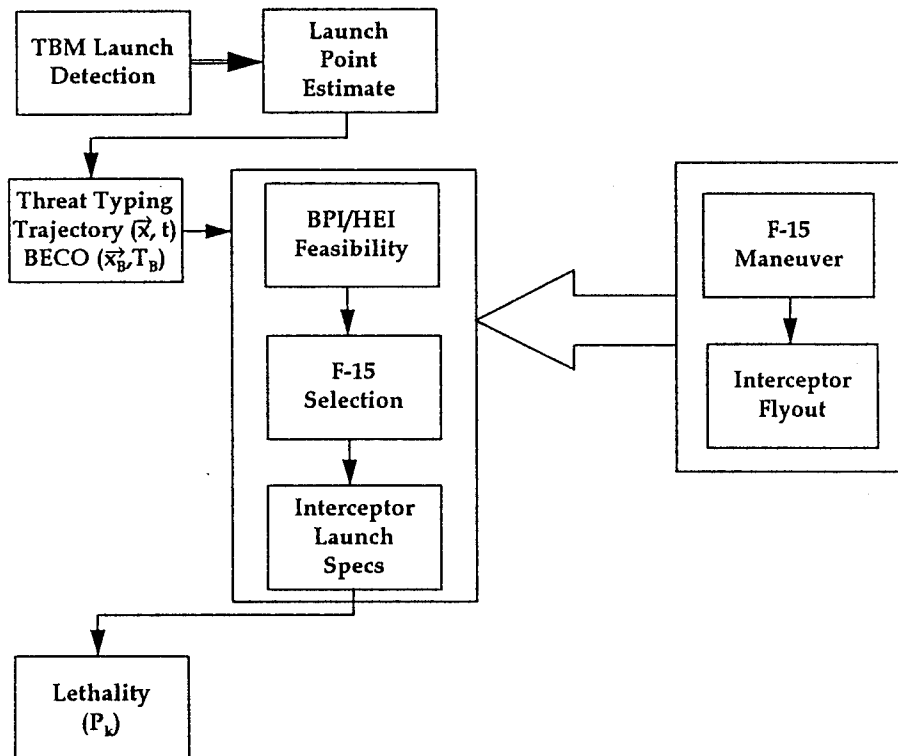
TBM Launch Detection

Launch Point Estimate

Threat Typing Trajectory $(\vec{x}, t)$ BECO $(\vec{x}_B, T_B)$

BPI/HEI Feasibility

F-15 Selection

Interceptor Launch Specs

F-15 Maneuver

Interceptor Flyout

Lethality $(P_k)$